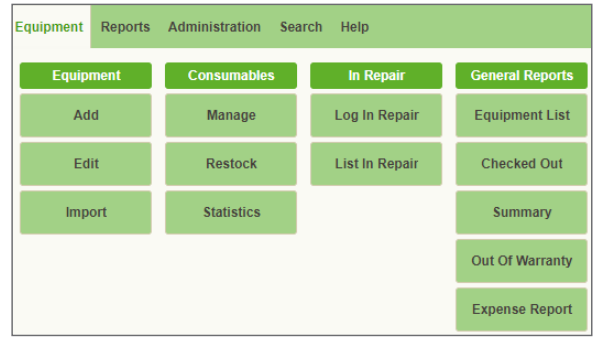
Equipment Reports Administration Search Help

Equipment
Add
Edit
Import

Consumables
Manage
Restock
Statistics

In Repair
Log In Repair
List In Repair

General Reports
Equipment List
Checked Out
Summary
Out Of Warranty
Expense Report